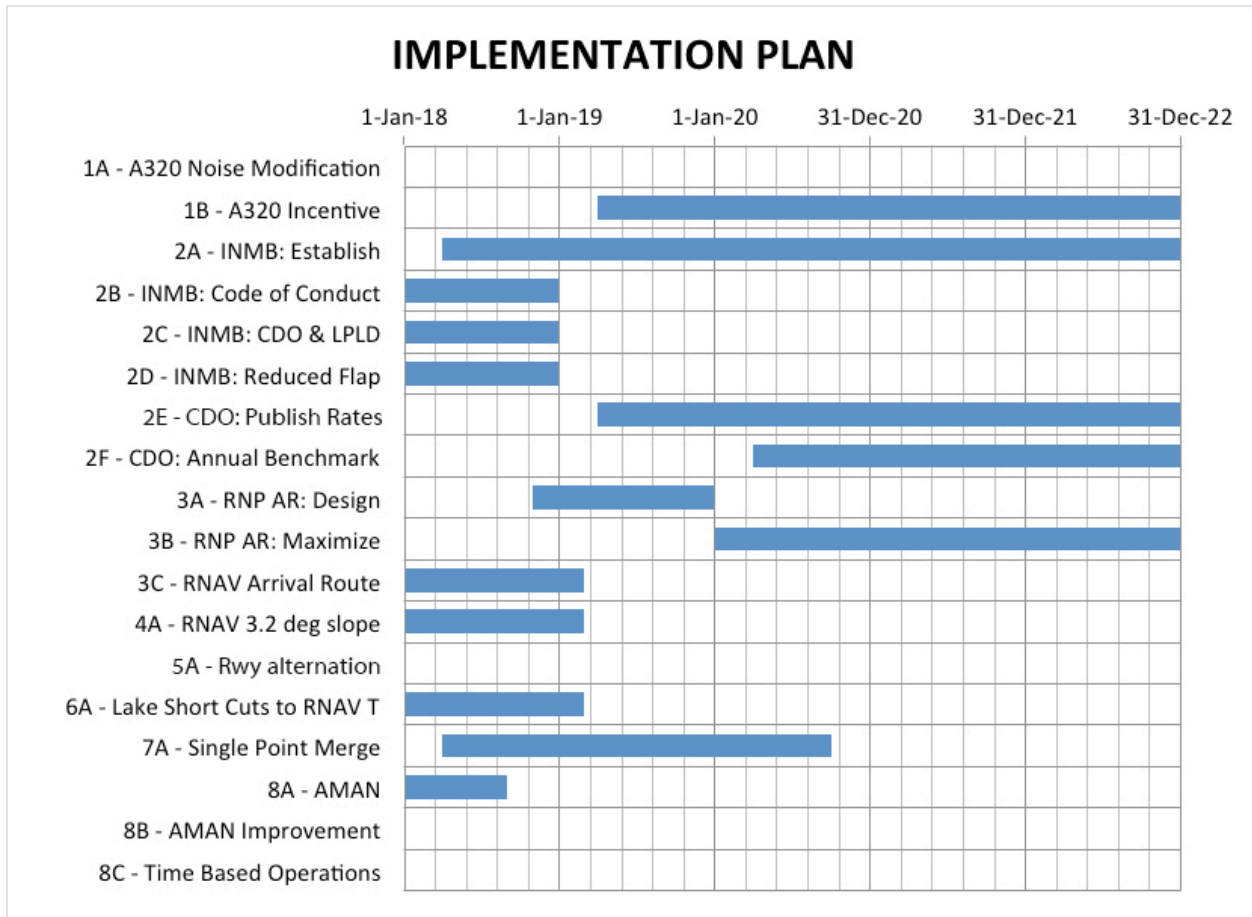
IMPLEMENTATION PLAN

1-Jan-18
1-Jan-19
1-Jan-20
31-Dec-20
31-Dec-21
31-Dec-22

1A - A320 Noise Modification
1B - A320 Incentive
2A - INMB: Establish
2B - INMB: Code of Conduct
2C - INMB: CDO & LPLD
2D - INMB: Reduced Flap
2E - CDO: Publish Rates
2F - CDO: Annual Benchmark
3A - RNP AR: Design
3B - RNP AR: Maximize
3C - RNAV Arrival Route
4A - RNAV 3.2 deg slope
5A - Rwy alternation
6A - Lake Short Cuts to RNAV T
7A - Single Point Merge
8A - AMAN
8B - AMAN Improvement
8C - Time Based Operations